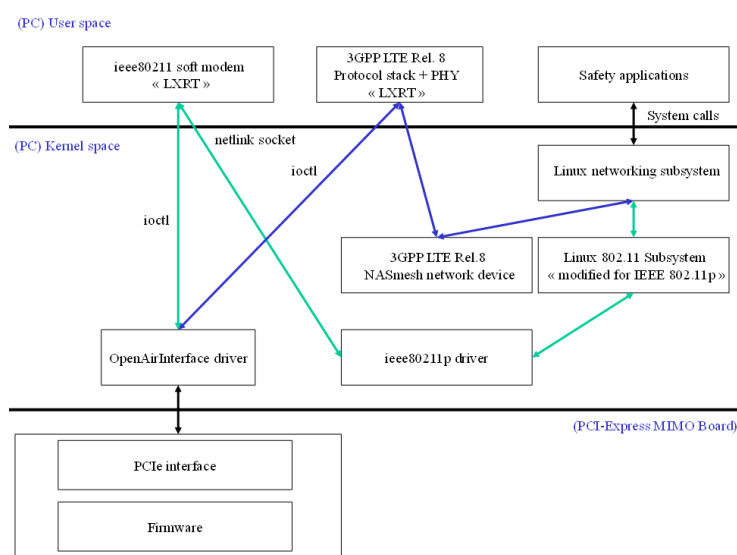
(PC) User space

ieee80211 soft modem
« LXRT »

3GPP LTE Rel. 8
Protocol stack + PHY
« LXRT »

Safety applications

System calls

netlink socket

(PC) Kernel space

Linux networking subsystem

ioctl

ioctl

3GPP LTE Rel.8
NASmesh network device

Linux 802.11 Subsystem
« modified for IEEE 802.11p »

OpenAirInterface driver

ieee80211p driver

(PCI-Express MIMO Board)

PCIe interface

Firmware